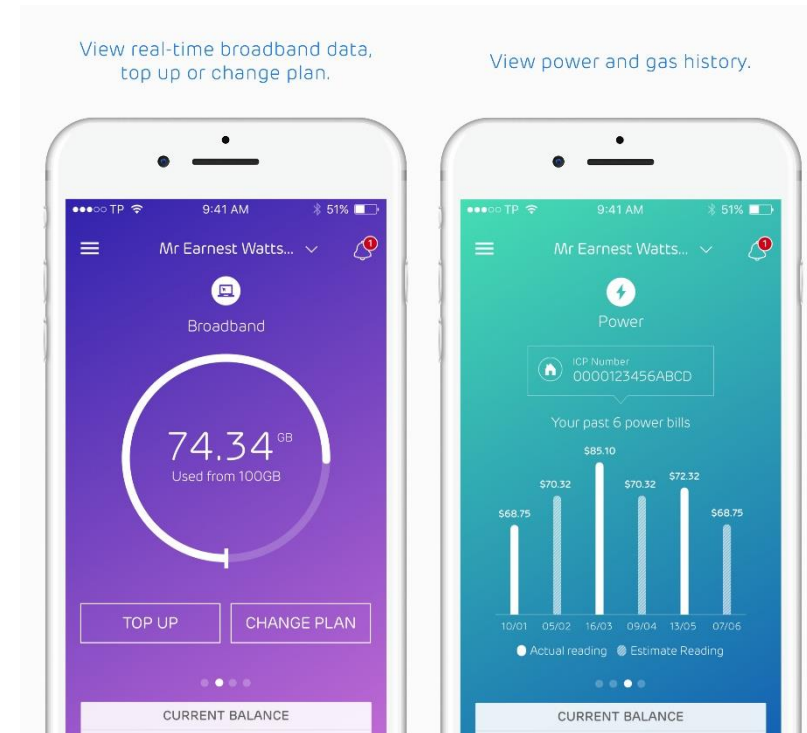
View real-time broadband data, top up or change plan.

●●●○○ TP 9:41 AM 51%

Mr Earnest Watts...

1

Broadband

74.34 GB

Used from 100GB

TOP UP

CHANGE PLAN

CURRENT BALANCE

View power and gas history.

●●●○○ TP 9:41 AM 51%

Mr Earnest Watts...

1

Power

ICP Number
0000123456ABCD

Your past 6 power bills

$68.75 $70.32 $85.10 $70.32 $72.32 $68.75

10/01 05/02 16/03 09/04 13/05 07/06

Actual reading Estimate Reading

CURRENT BALANCE